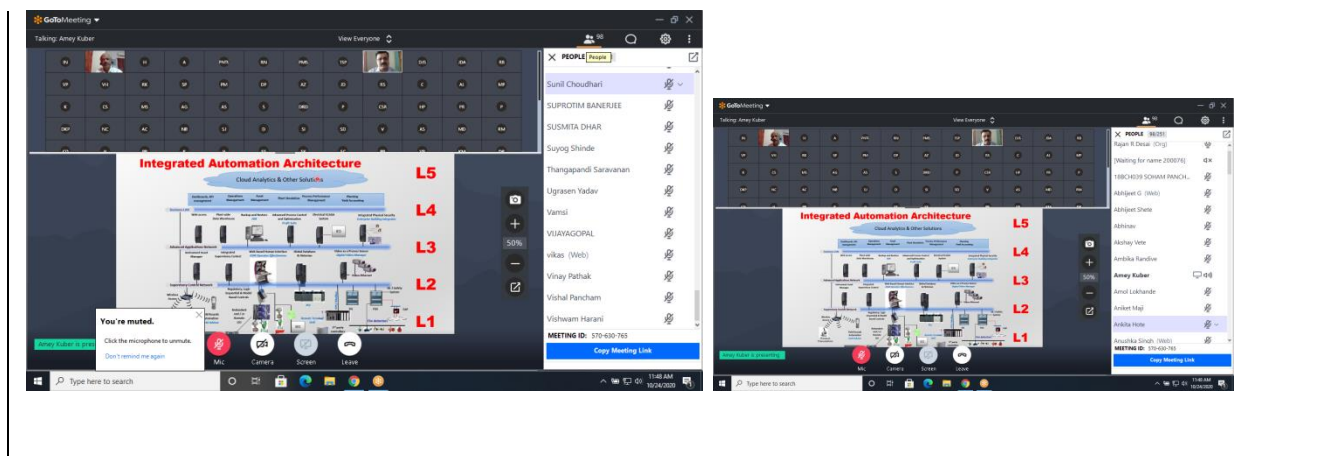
GoToMeeting

Talking: Amey Kuber

View Everyone

98

PEOPLE People

Sunil Choudhari
SUPROTIM BANERJEE
SUSMITA DHAR
Suyog Shinde
Thangapandi Saravanan
Ugrasen Yadav
Vamsi
VIJAYAGOPAL
vikas (Web)
Vinay Pathak
Vishal Pancham
Vishwam Harani

MEETING ID: 570-630-765

Copy Meeting Link

Integrated Automation Architecture

Cloud Analytics & Other Solutions

L5
L4
L3
L2
L1

50%

You're muted.

Click the microphone to unmute.

Don't remind me again

Amey Kuber is presenting

Mic
Camera
Screen
Leave

Type here to search

11:48 AM
10/24/2020

GoToMeeting

Talking: Amey Kuber

View Everyone

98

PEOPLE 98/251

Rajan R.Desai (Org)
[Waiting for name 200076]
18BCH039 SOHAM PANCH...
Abhijeet G (Web)
Abhijeet Shete
Abhinav
Akshay Vete
Ambika Randive
Amey Kuber
Amol Lokhande
Aniket Maji
Ankita Hote
Anushka Singh (Web)

MEETING ID: 570-630-765

Copy Meeting Link

Integrated Automation Architecture

Cloud Analytics & Other Solutions

L5
L4
L3
L2
L1

50%

Amey Kuber is presenting

Mic
Camera
Screen
Leave

Type here to search

11:48 AM
10/24/2020